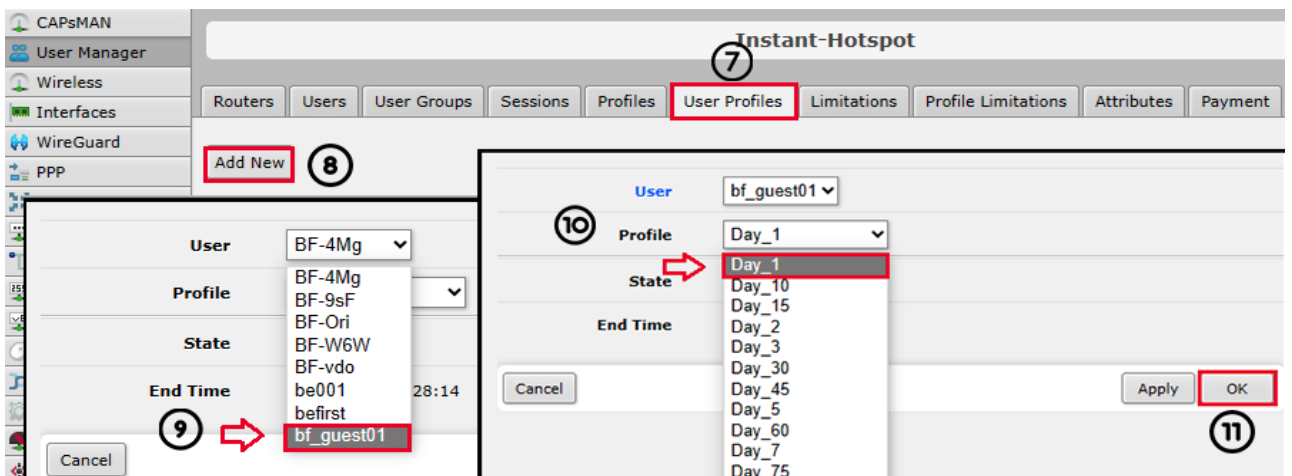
CAPsMAN
User Manager
Wireless
Interfaces
WireGuard
PPP

Instant-Hotspot

7

Routers | Users | User Groups | Sessions | Profiles | User Profiles | Limitations | Profile Limitations | Attributes | Payment

Add New

8

User BF-4Mg
Profile
State
End Time 28:14

BF-4Mg
BF-9sF
BF-Ori
BF-W6W
BF-vdo
be001
befirst
bf_guest01

9

Cancel

User bf_guest01
10
Profile Day_1
State
End Time

Day_1
Day_10
Day_15
Day_2
Day_3
Day_30
Day_45
Day_5
Day_60
Day_7
Day_75

Cancel
Apply
OK

11